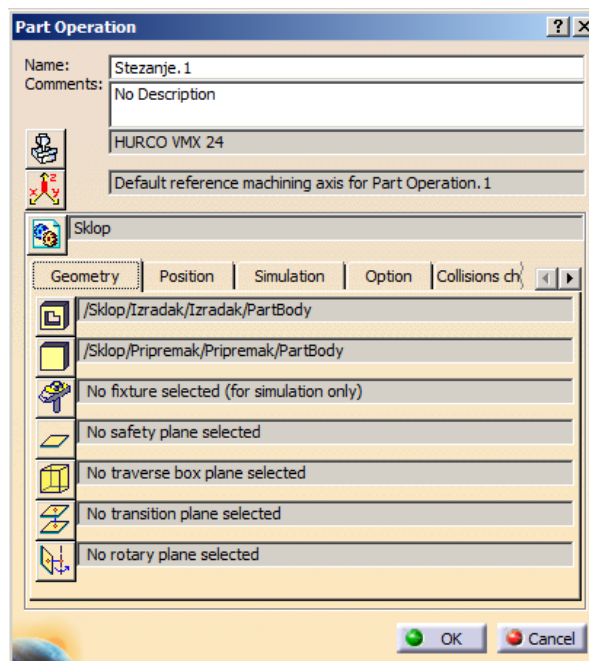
Part Operation

?

Name: Stezanje.1

Comments: No Description

HURCO VMX 24

Default reference machining axis for Part Operation.1

Sklop

Geometry | Position | Simulation | Option | Collisions ch

/Sklop/Izradak/Izradak/PartBody

/Sklop/Pripremak/Pripremak/PartBody

No fixture selected (for simulation only)

No safety plane selected

No traverse box plane selected

No transition plane selected

No rotary plane selected

OK

Cancel